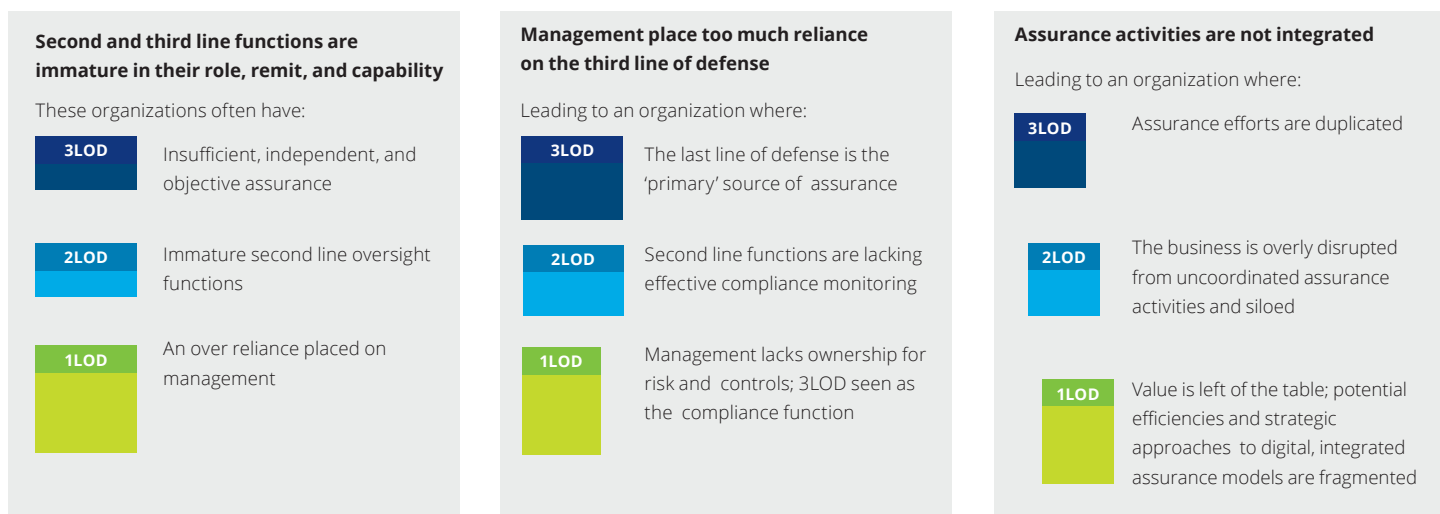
**Second and third line functions are immature in their role, remit, and capability**

These organizations often have:

3LOD

Insufficient, independent, and objective assurance

2LOD

Immature second line oversight functions

1LOD

An over reliance placed on management

**Management place too much reliance on the third line of defense**

Leading to an organization where:

3LOD

The last line of defense is the 'primary' source of assurance

2LOD

Second line functions are lacking effective compliance monitoring

1LOD

Management lacks ownership for risk and controls; 3LOD seen as the compliance function

**Assurance activities are not integrated**

Leading to an organization where:

3LOD

Assurance efforts are duplicated

2LOD

The business is overly disrupted from uncoordinated assurance activities and siloed

1LOD

Value is left of the table; potential efficiencies and strategic approaches to digital, integrated assurance models are fragmented